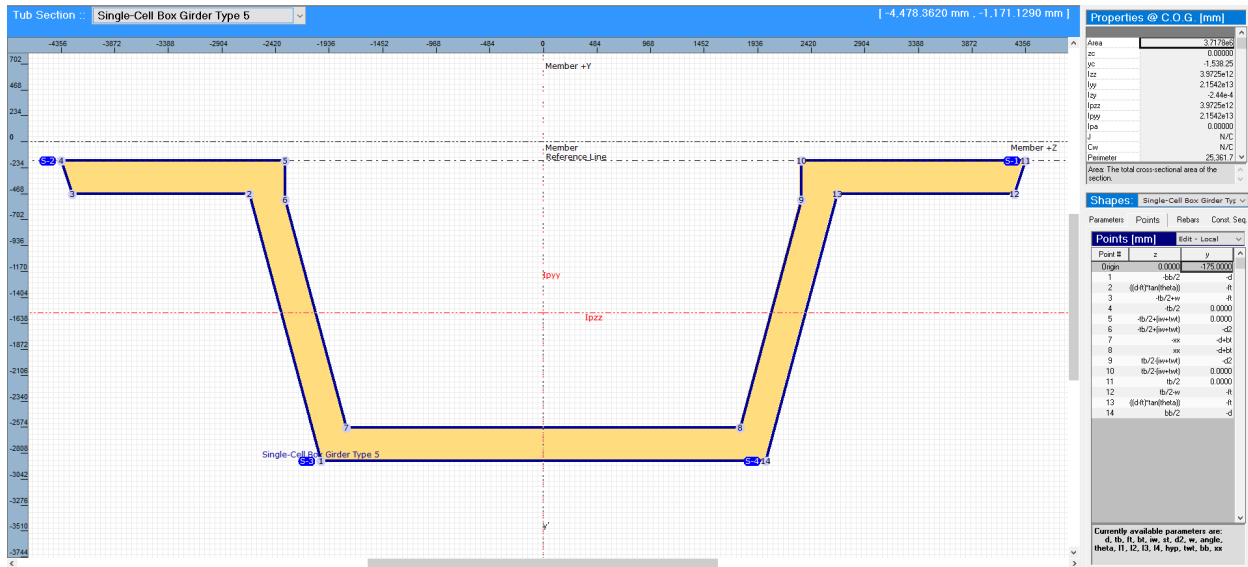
Tub Section :: Single-Cell Box Girder Type 5

[ -4,478.3620 mm , -1,171.1290 mm ]

-4356 -3872 -3388 -2904 -2420 -1936 -1452 -968 -484 0 484 968 1452 1936 2420 2904 3388 3872 4356

702 468 234 0 -234 -468 -702 -936 -1170 -1404 -1638 -1872 -2106 -2340 -2574 -2808 -3042 -3276 -3510 -3744

Member +Y

Member Reference Line

Member +Z

Ipyy

Ipzz

S-2 4 5 10 S-1 11
3 2 6 9 13 12
7 8
Single-Cell Box Girder Type 5
S-3 1 S-4 14

y'

Properties @ C.O.G. [mm]

| | |
|---|---|
| Area | 3.7179e6 |
| zc | 0.00000 |
| yc | -1,538.25 |
| Izz | 3.9725e12 |
| Iyy | 2.1542e13 |
| Izy | -2.44e-4 |
| Ipzz | 3.9725e12 |
| Ipyy | 2.1542e13 |
| Ipa | 0.00000 |
| J | N/C |
| Cw | N/C |
| Perimeter | 25,361.7 |

Area: The total cross-sectional area of the section.

Shapes: Single-Cell Box Girder Typ

Parameters Points Rebars Const. Seq.

Points [mm] Edit - Local

| Point # | z | y |
|---|---|---|
| Origin | 0.0000 | -175.0000 |
| 1 | -bb/2 | -d |
| 2 | ((d-ft)*tan(theta)) | -ft |
| 3 | -tb/2+w | -ft |
| 4 | -tb/2 | 0.0000 |
| 5 | -tb/2+(iw+twt) | 0.0000 |
| 6 | -tb/2+(iw+twt) | -d2 |
| 7 | -xx | -d+bt |
| 8 | xx | -d+bt |
| 9 | tb/2-(iw+twt) | -d2 |
| 10 | tb/2-(iw+twt) | 0.0000 |
| 11 | tb/2 | 0.0000 |
| 12 | tb/2-w | -ft |
| 13 | ((d-ft)*tan(theta)) | -ft |
| 14 | bb/2 | -d |

Currently available parameters are:
d, tb, ft, bt, iw, st, d2, w, angle, theta, l1, l2, l3, l4, hyp, twt, bb, xx